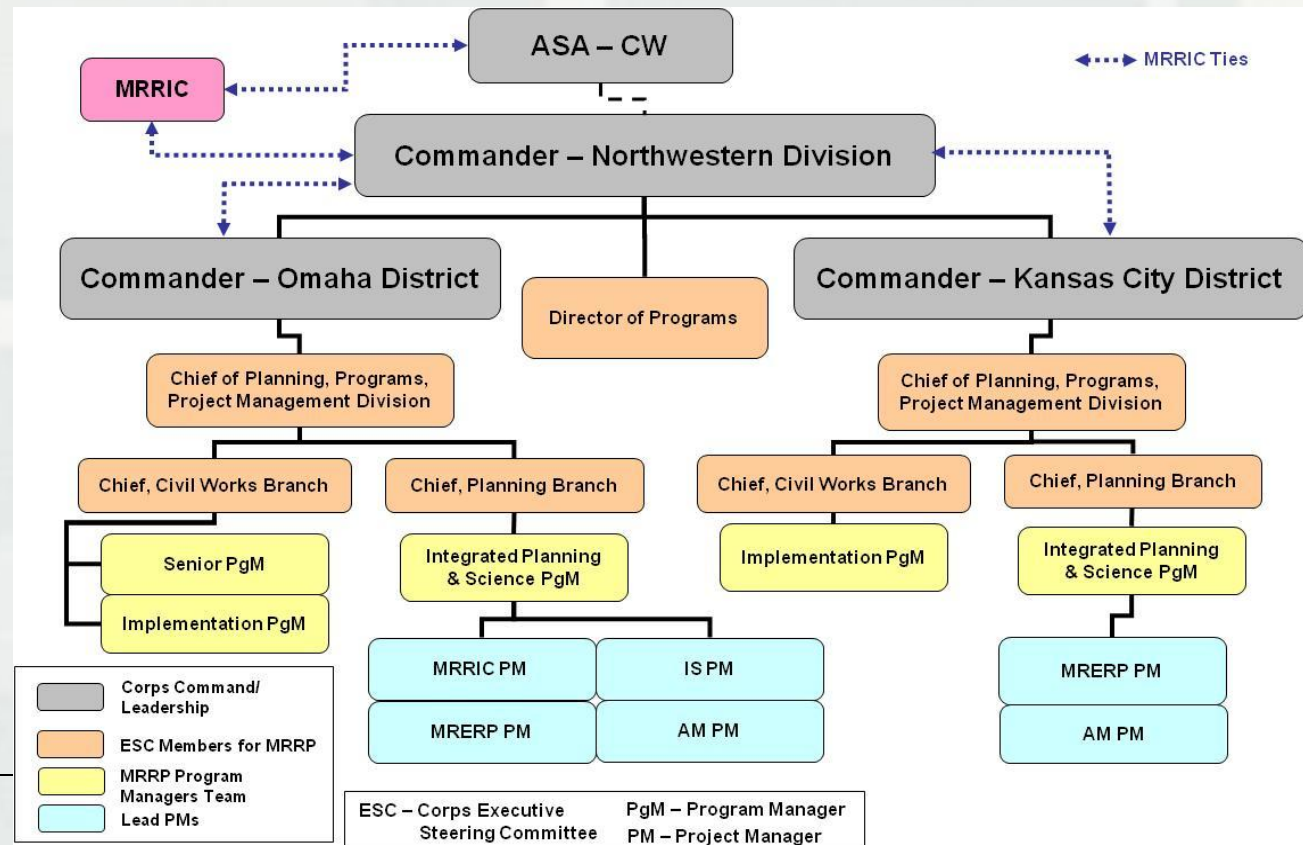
ASA – CW

MRRIC Ties

MRRIC

Commander – Northwestern Division

Commander – Omaha District

Director of Programs

Commander – Kansas City District

Chief of Planning, Programs, Project Management Division

Chief of Planning, Programs, Project Management Division

Chief, Civil Works Branch

Chief, Planning Branch

Chief, Civil Works Branch

Chief, Planning Branch

Senior PgM

Implementation PgM

Integrated Planning & Science PgM

Implementation PgM

Integrated Planning & Science PgM

MRRIC PM

IS PM

MRERP PM

AM PM

MRERP PM

AM PM

Corps Command/ Leadership

ESC Members for MRRP

MRRP Program Managers Team

Lead PMs

ESC – Corps Executive Steering Committee

PgM – Program Manager

PM – Project Manager